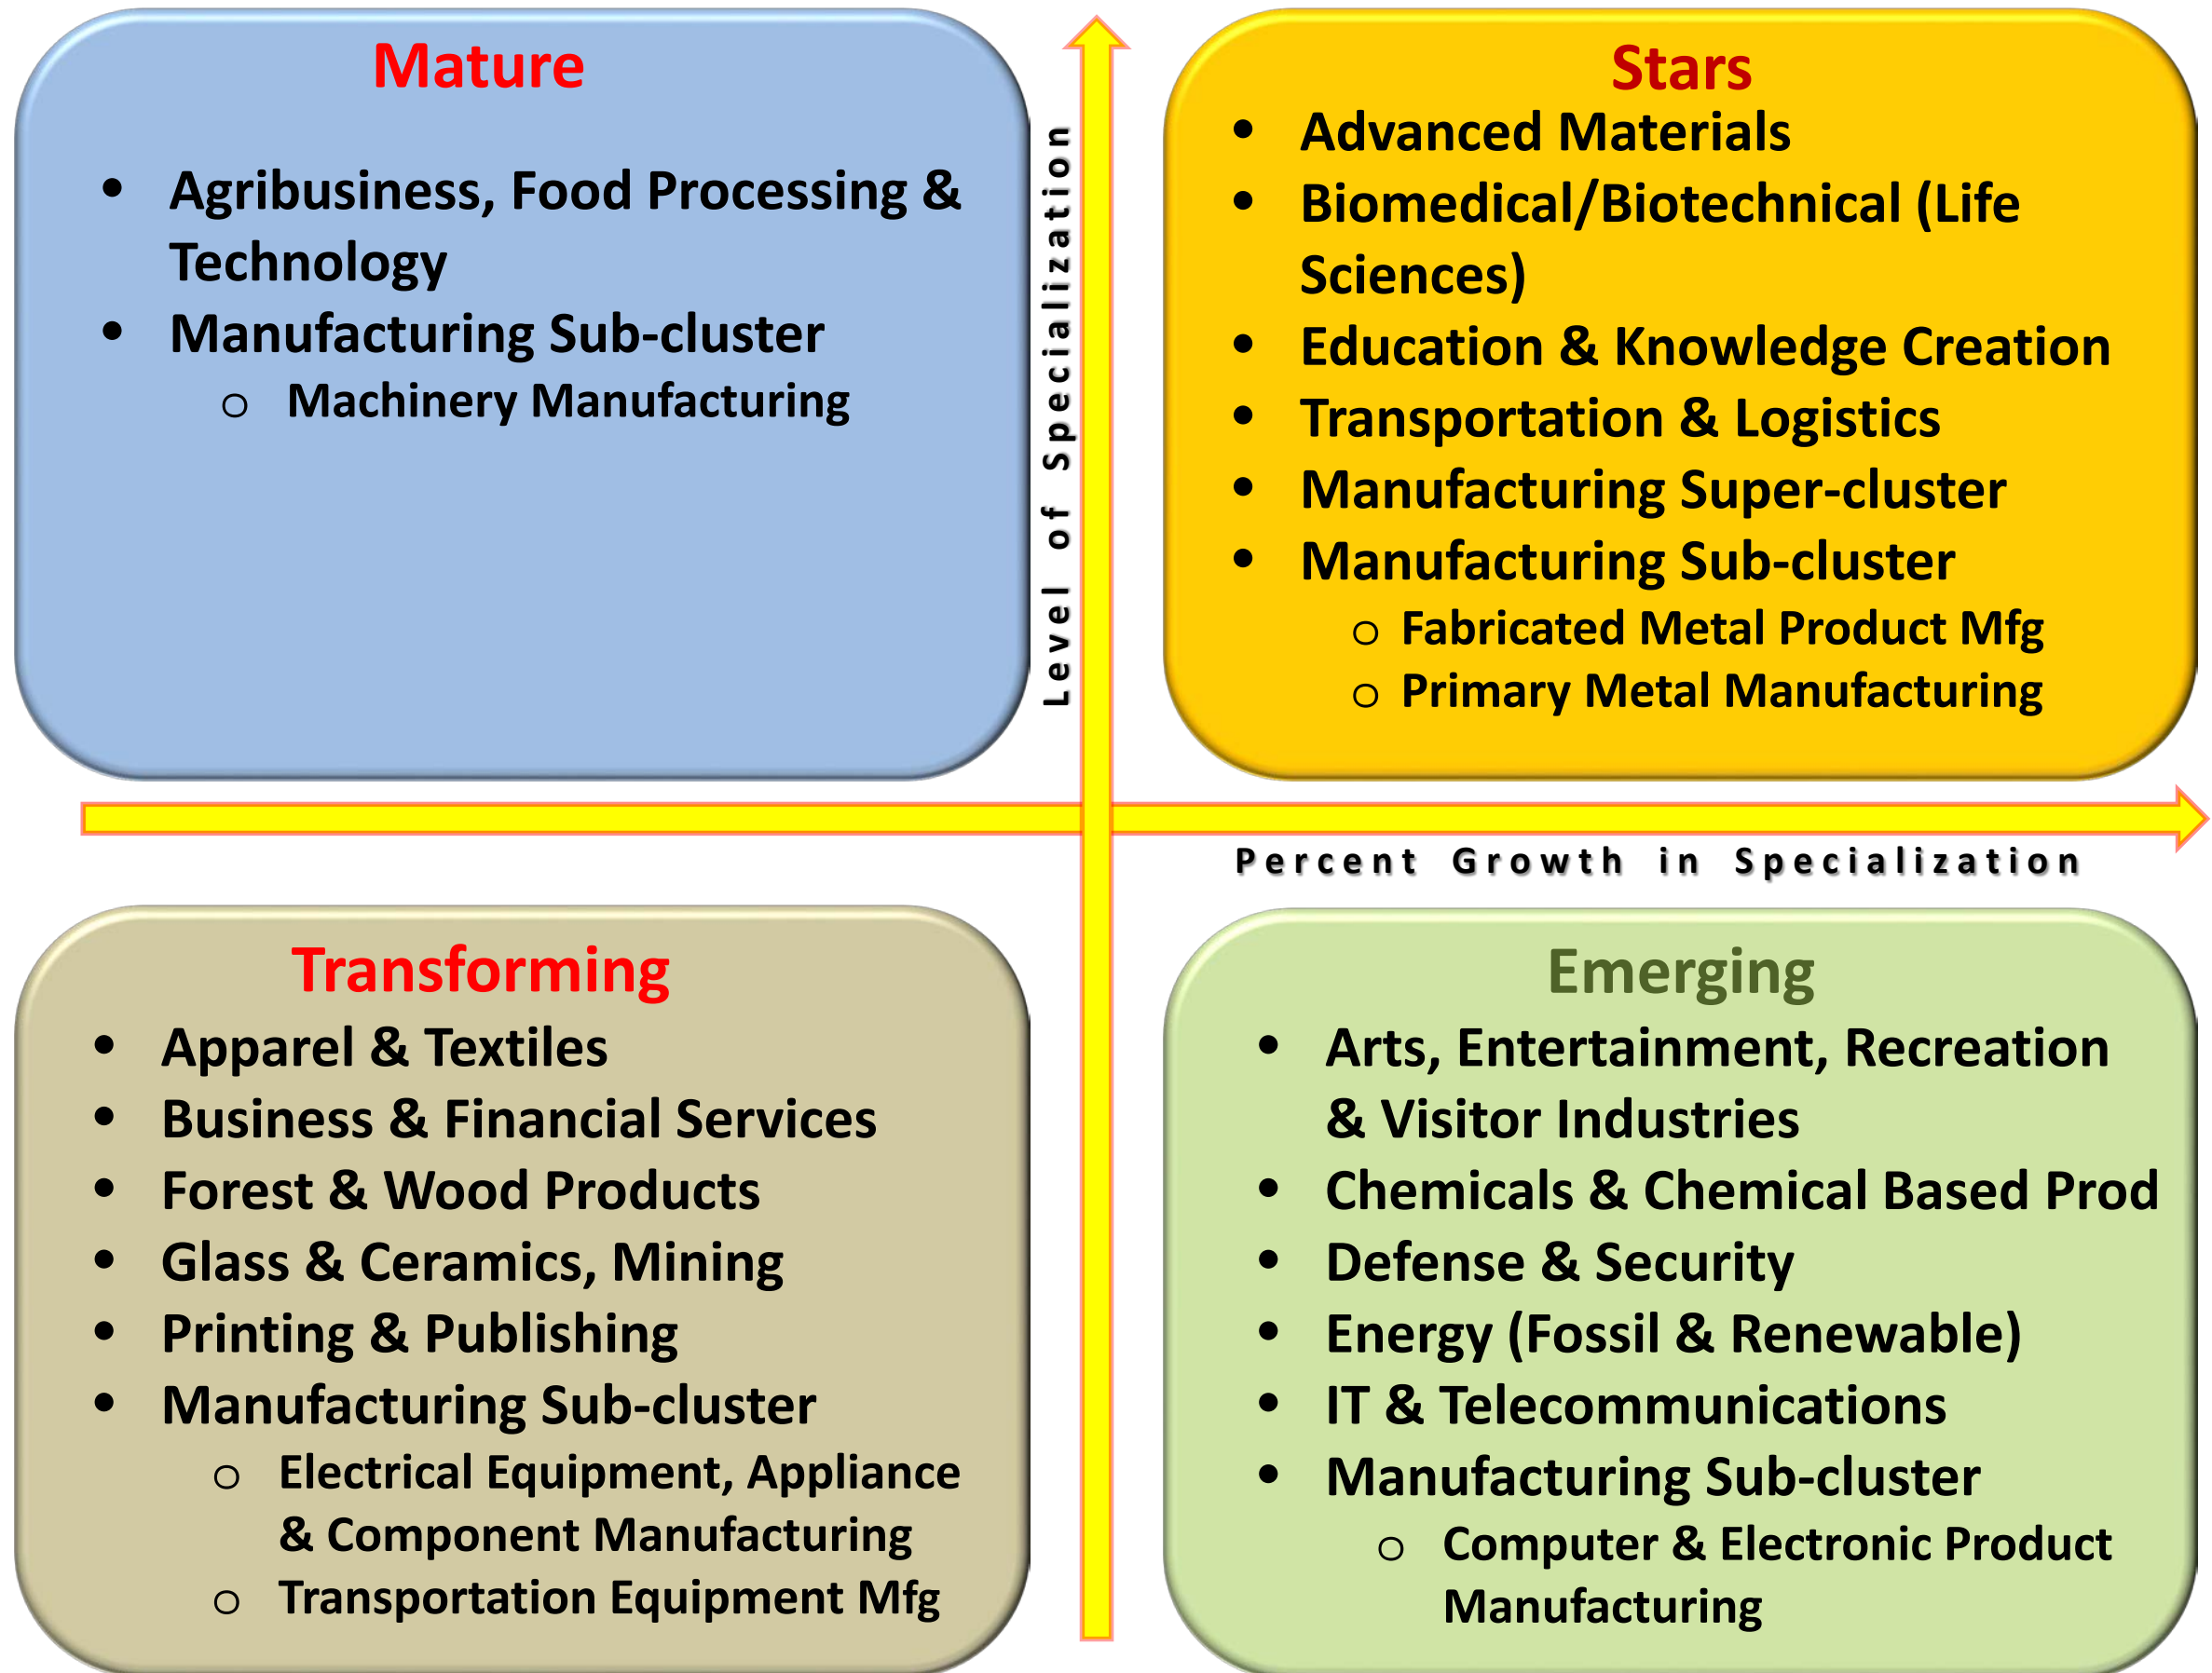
Mature

- Agribusiness, Food Processing & Technology
- Manufacturing Sub-cluster
  - Machinery Manufacturing

Level of Specialization

Stars

- Advanced Materials
- Biomedical/Biotechnical (Life Sciences)
- Education & Knowledge Creation
- Transportation & Logistics
- Manufacturing Super-cluster
- Manufacturing Sub-cluster
  - Fabricated Metal Product Mfg
  - Primary Metal Manufacturing

Percent Growth in Specialization

Transforming

- Apparel & Textiles
- Business & Financial Services
- Forest & Wood Products
- Glass & Ceramics, Mining
- Printing & Publishing
- Manufacturing Sub-cluster
  - Electrical Equipment, Appliance & Component Manufacturing
  - Transportation Equipment Mfg

Emerging

- Arts, Entertainment, Recreation & Visitor Industries
- Chemicals & Chemical Based Prod
- Defense & Security
- Energy (Fossil & Renewable)
- IT & Telecommunications
- Manufacturing Sub-cluster
  - Computer & Electronic Product Manufacturing